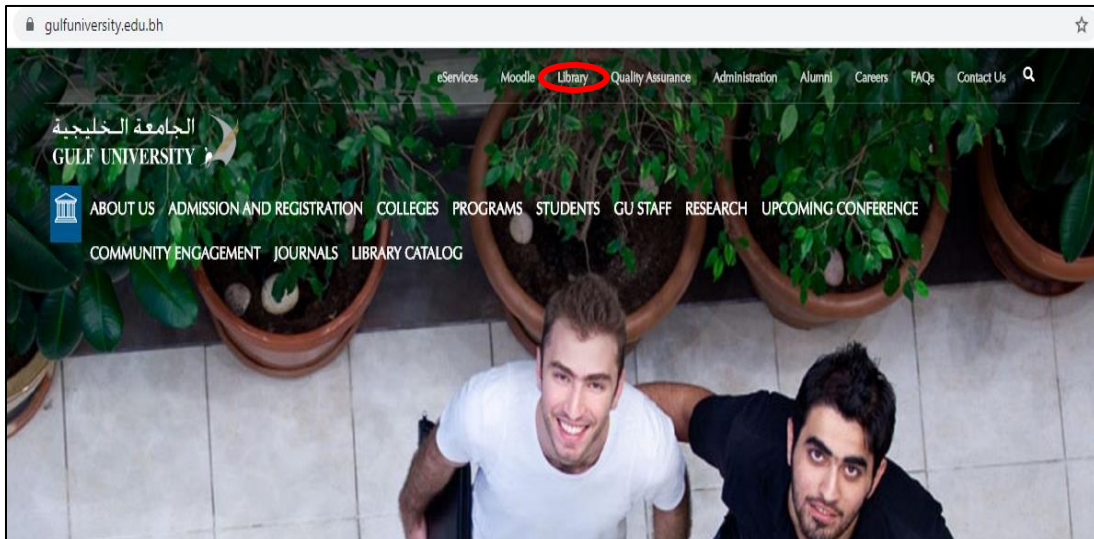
gulfuniversity.edu.bh

eServices Moodle Library Quality Assurance Administration Alumni Careers FAQs Contact Us

الجامعة الخليجية
GULF UNIVERSITY

ABOUT US ADMISSION AND REGISTRATION COLLEGES PROGRAMS STUDENTS GU STAFF RESEARCH UPCOMING CONFERENCE COMMUNITY ENGAGEMENT JOURNALS LIBRARY CATALOG